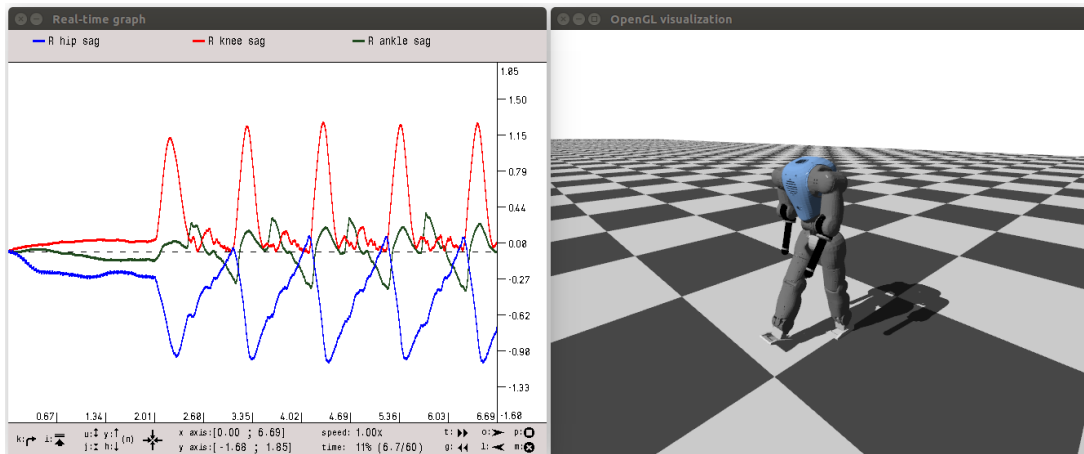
Real-time graph

R hip sag
R knee sag
R ankle sag

1.85
1.50
1.15
0.79
0.44
0.08
-0.27
-0.62
-0.98
-1.33
-1.68

0.67| 1.34| 2.01| 2.68| 3.35| 4.02| 4.69| 5.36| 6.03| 6.69|

k: i: u: y: (n) j: h:
x axis:[0.00 ; 6.69]
y axis:[-1.68 ; 1.85]
speed: 1.00x
time: 11% (6.7/60)
t: o: p:
g: l: m:

OpenGL visualization